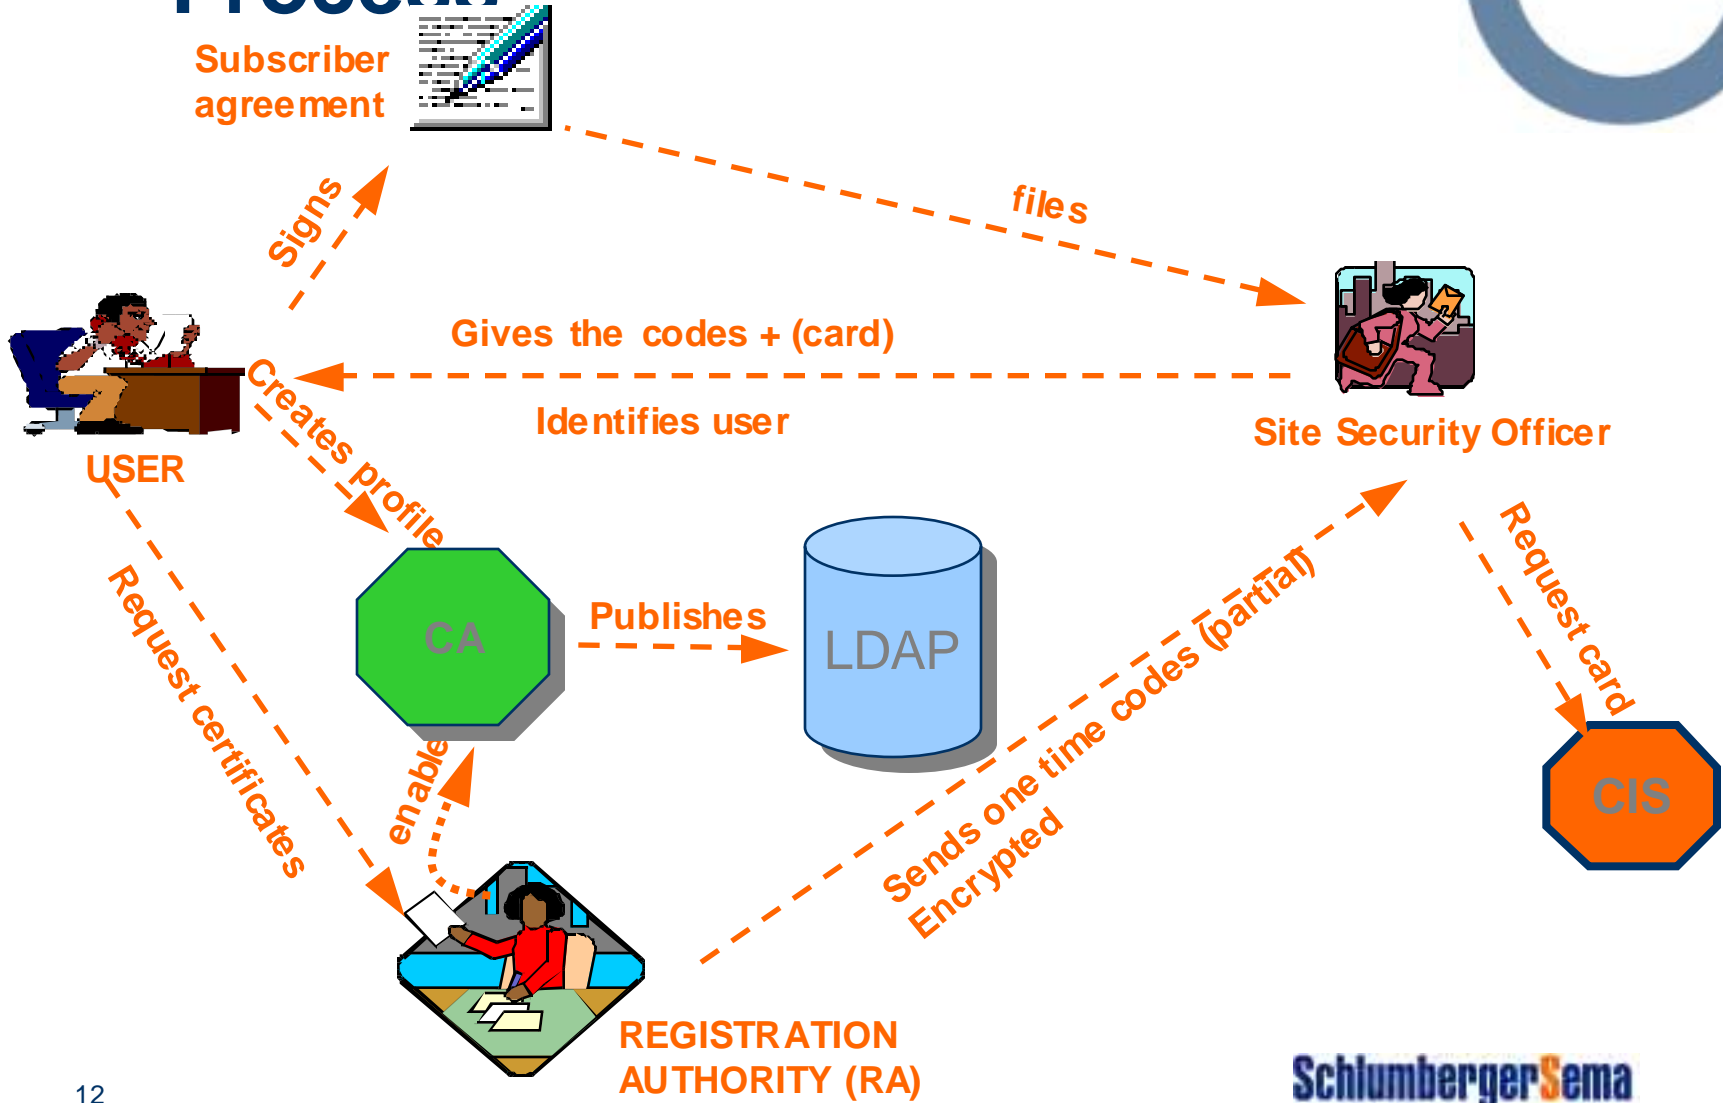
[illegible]

Subscriber agreement

Signs

files

Gives the codes + (card)

Identifies user

USER

Site Security Officer

Creates profile

Publishes

CA

LDAP

Sends one time codes (partial) Encrypted

Request card

Request certificates

enable

CIS

REGISTRATION AUTHORITY (RA)

12

SchlumbergerSema